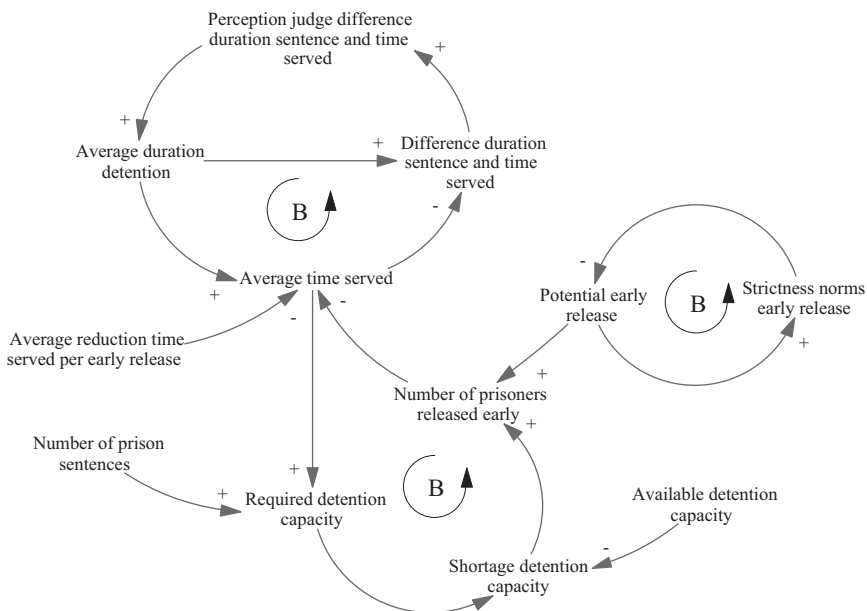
Perception judge difference duration sentence and time served

+

+

Average duration detention

+

Difference duration sentence and time served

B

-

Average time served

+

-

-

Potential early release

B

Strictness norms early release

+

Average reduction time served per early release

-

+

Number of prisoners released early

+

Number of prison sentences

+

+

Required detention capacity

B

Available detention capacity

-

Shortage detention capacity

+